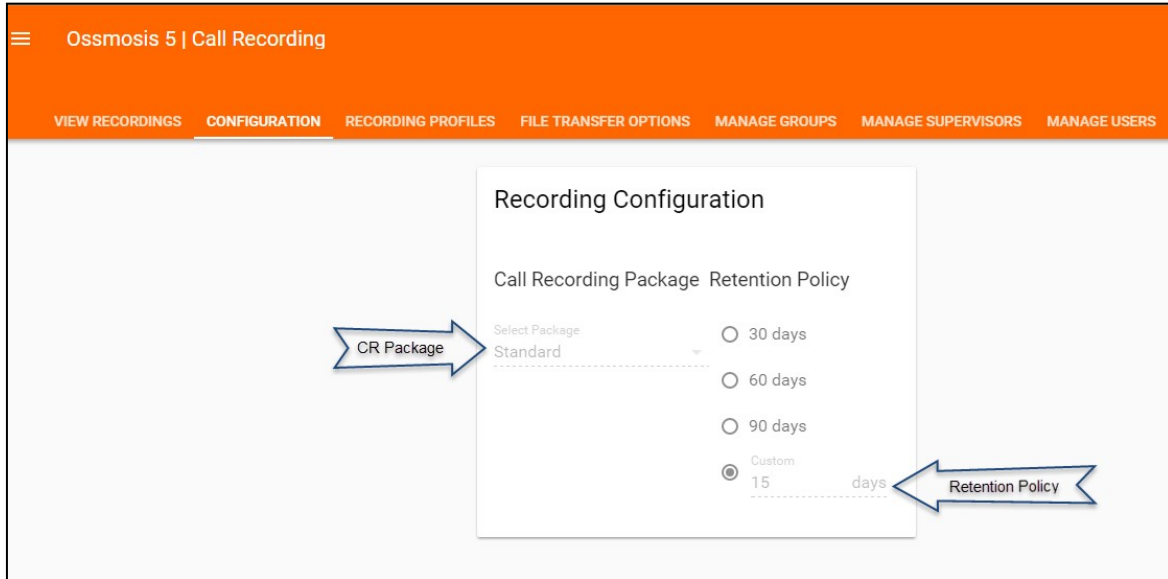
Ossmosis 5 | Call Recording

VIEW RECORDINGS CONFIGURATION RECORDING PROFILES FILE TRANSFER OPTIONS MANAGE GROUPS MANAGE SUPERVISORS MANAGE USERS

Recording Configuration

Call Recording Package

Select Package
Standard

CR Package

Retention Policy

30 days

60 days

90 days

Custom
15 days

Retention Policy